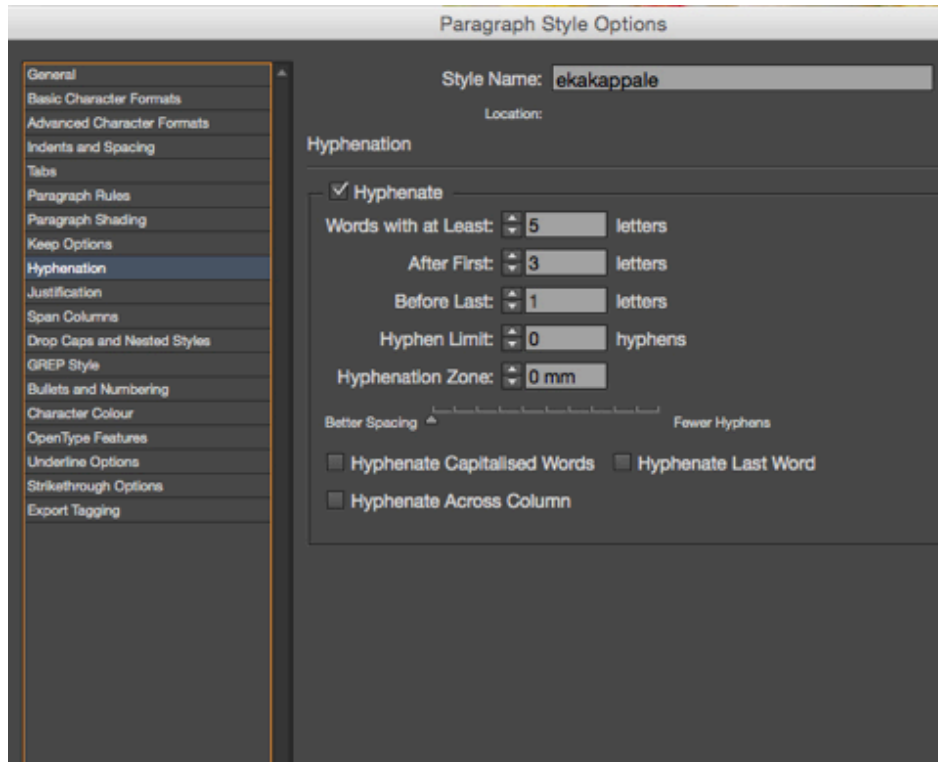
Paragraph Style Options

General
Basic Character Formats
Advanced Character Formats
Indents and Spacing
Tabs
Paragraph Rules
Paragraph Shading
Keep Options
Hyphenation
Justification
Span Columns
Drop Caps and Nested Styles
GREP Style
Bullets and Numbering
Character Colour
OpenType Features
Underline Options
Strikethrough Options
Export Tagging

Style Name: ekakappale

Location:

Hyphenation

☑ Hyphenate

Words with at Least: 5 letters

After First: 3 letters

Before Last: 1 letters

Hyphen Limit: 0 hyphens

Hyphenation Zone: 0 mm

Better Spacing

Fewer Hyphens

Hyphenate Capitalised Words

Hyphenate Last Word

Hyphenate Across Column